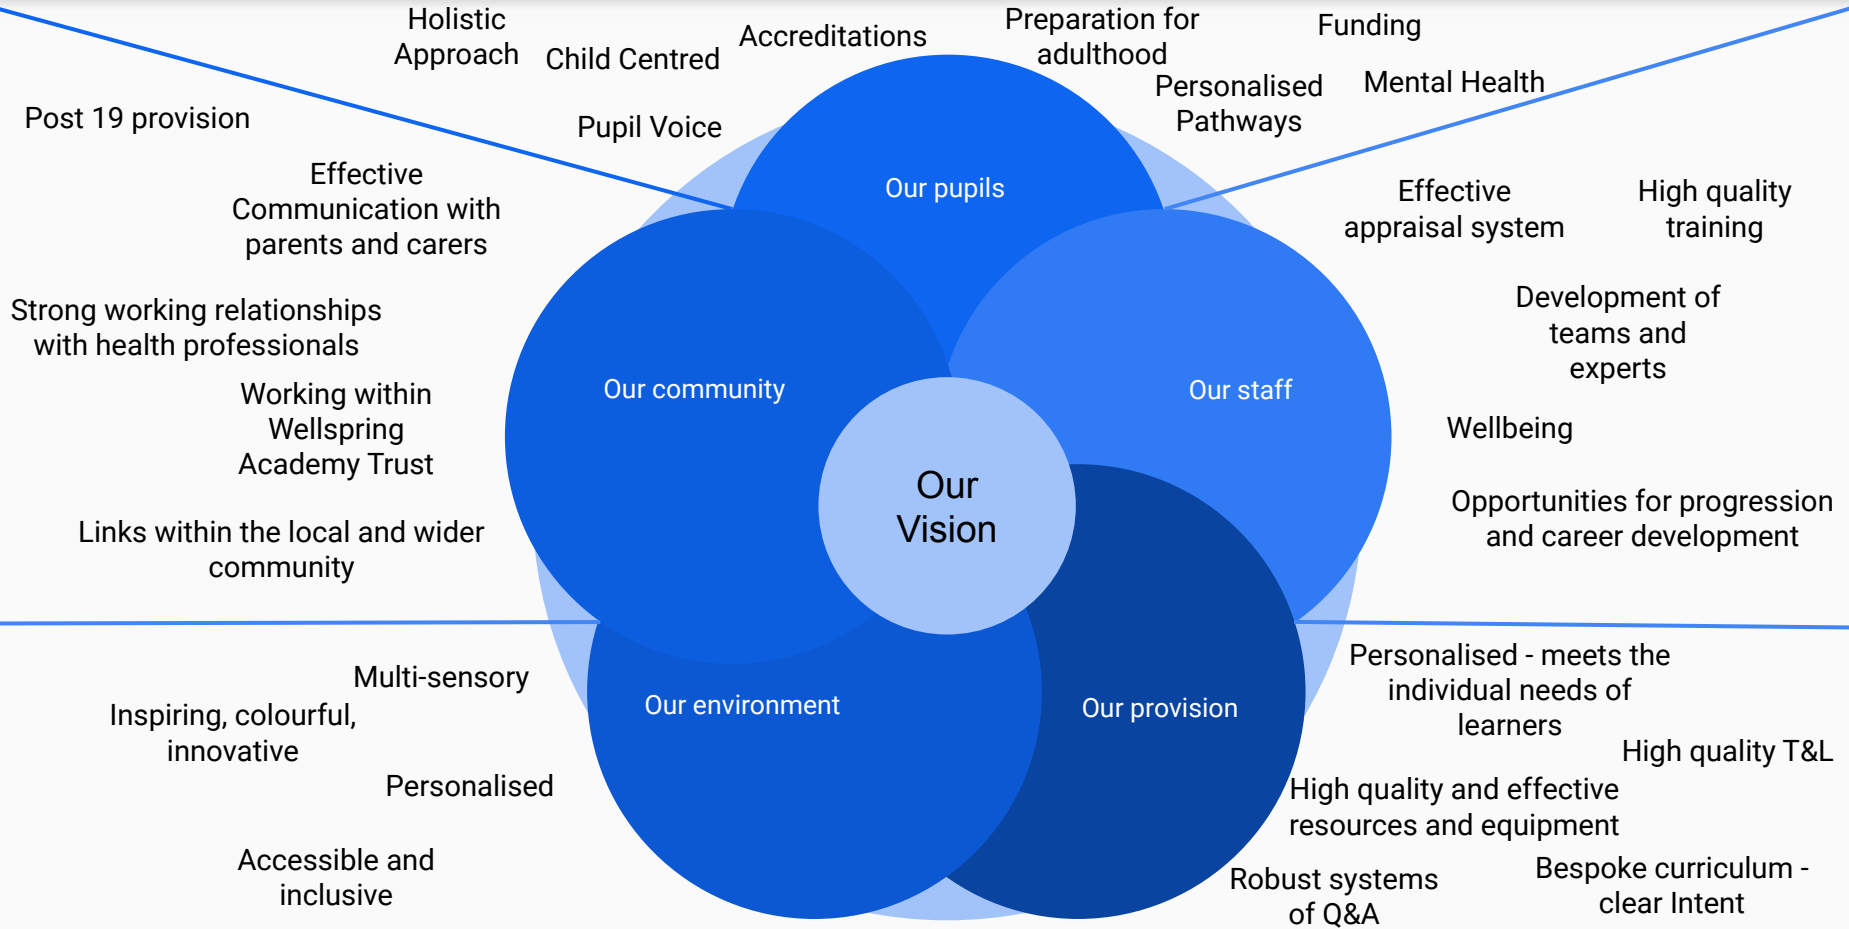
Holistic Approach

Child Centred

Accreditations

Preparation for adulthood

Funding

Personalised Pathways

Mental Health

Post 19 provision

Pupil Voice

Our pupils

Effective Communication with parents and carers

Effective appraisal system

High quality training

Strong working relationships with health professionals

Development of teams and experts

Our community

Our staff

Working within Wellspring Academy Trust

Wellbeing

Our Vision

Links within the local and wider community

Opportunities for progression and career development

Multi-sensory

Personalised - meets the individual needs of learners

Inspiring, colourful, innovative

Our environment

Our provision

High quality T&L

Personalised

High quality and effective resources and equipment

Accessible and inclusive

Robust systems of Q&A

Bespoke curriculum - clear Intent